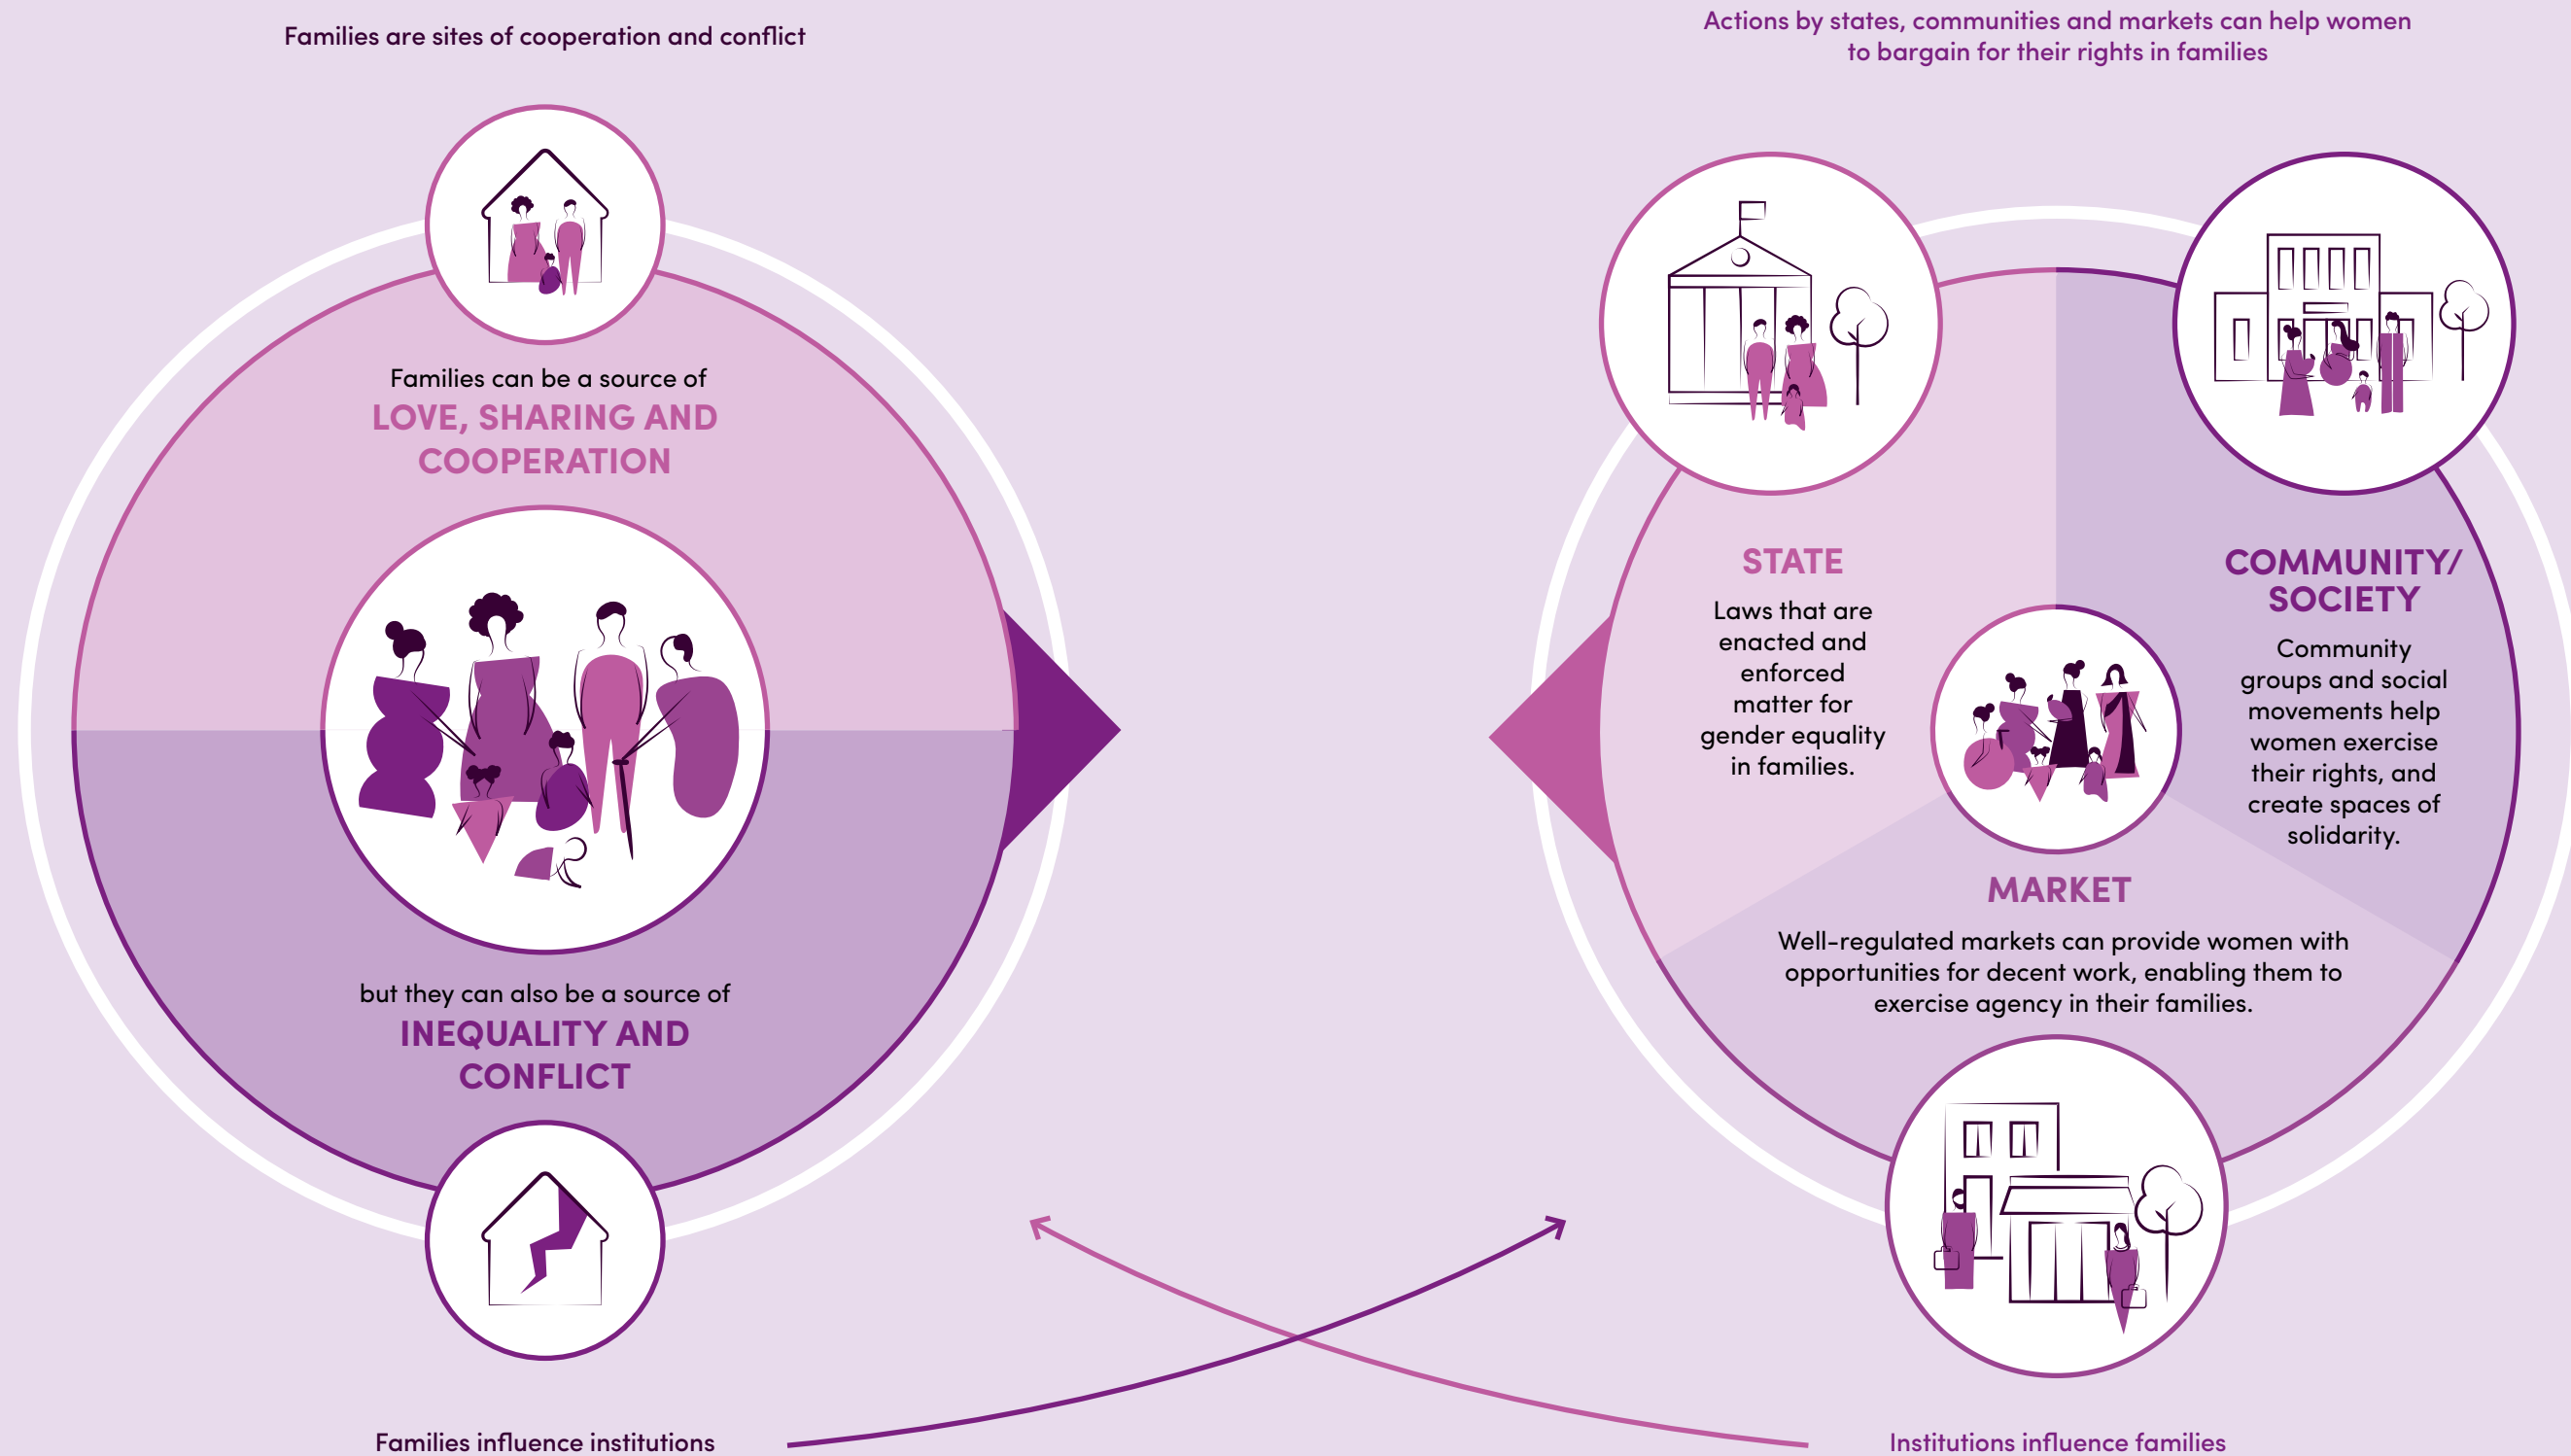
Families are sites of cooperation and conflict

Families can be a source of
LOVE, SHARING AND COOPERATION

but they can also be a source of
INEQUALITY AND CONFLICT

Actions by states, communities and markets can help women to bargain for their rights in families

STATE
Laws that are enacted and enforced matter for gender equality in families.

COMMUNITY/ SOCIETY
Community groups and social movements help women exercise their rights, and create spaces of solidarity.

MARKET
Well-regulated markets can provide women with opportunities for decent work, enabling them to exercise agency in their families.

Families influence institutions

Institutions influence families